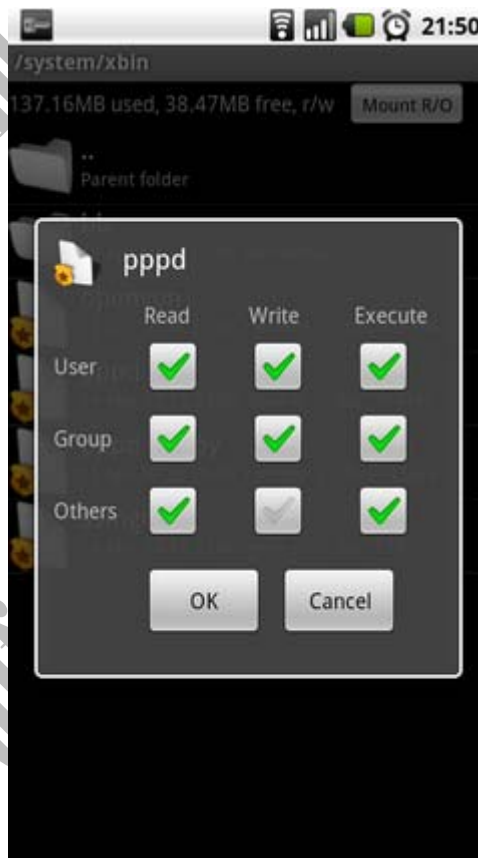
21:50

/system/xbin

137.16MB used, 38.47MB free, r/w

Mount R/O

..

Parent folder

pppd

| | Read | Write | Execute |
|---|---|---|---|
| User | ✓ | ✓ | ✓ |
| Group | ✓ | ✓ | ✓ |
| Others | ✓ | ✓ | ✓ |

OK

Cancel